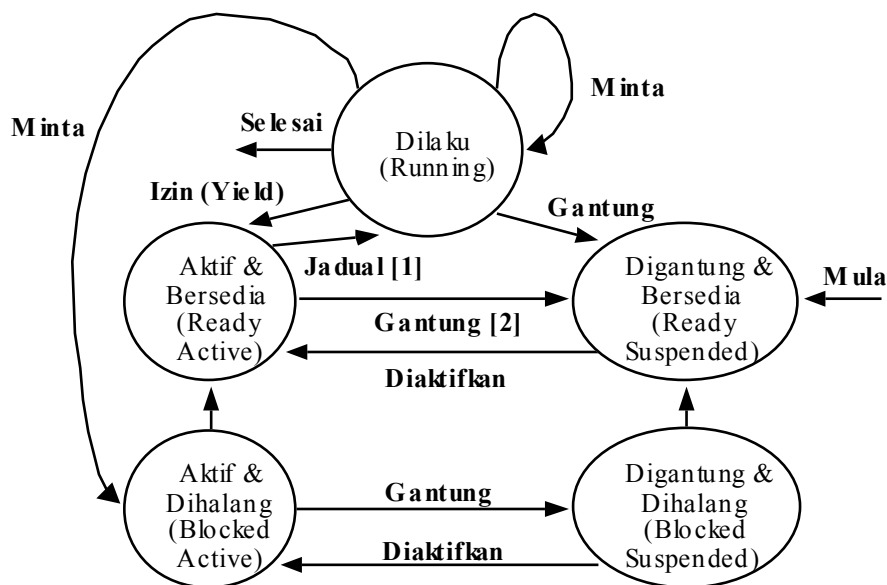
Minta

Minta

Selesai

Dilaku (Running)

Izin (Yield)

Gantung

Aktif & Bersedia (Ready Active)

Jadual [1]

Digantung & Bersedia (Ready Suspended)

Mula

Gantung [2]

Diaktifkan

Aktif & Dihalang (Blocked Active)

Gantung

Digantung & Dihalang (Blocked Suspended)

Diaktifkan